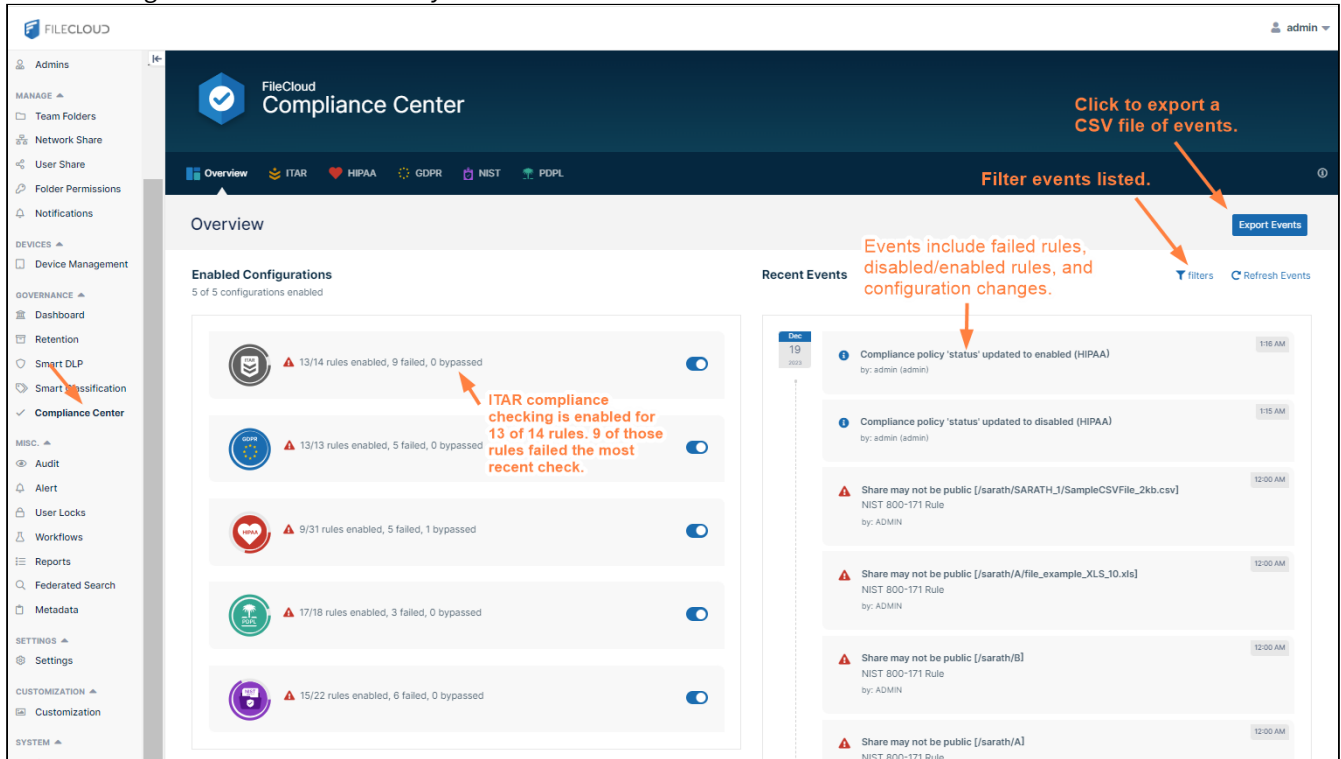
FILECLOUD

admin

Admins

MANAGE

Team Folders

Network Share

User Share

Folder Permissions

Notifications

DEVICES

Device Management

GOVERNANCE

Dashboard

Retention

Smart DLP

Smart Classification

Compliance Center

MISC.

Audit

Alert

User Locks

Workflows

Reports

Federated Search

Metadata

SETTINGS

Settings

CUSTOMIZATION

Customization

SYSTEM

FileCloud
Compliance Center

Click to export a CSV file of events.

Overview ITAR HIPAA GDPR NIST PDPL

Filter events listed.

Overview

Export Events

Events include failed rules, disabled/enabled rules, and configuration changes.

Enabled Configurations
5 of 5 configurations enabled

Recent Events

filters

Refresh Events

ITAR

13/14 rules enabled, 9 failed, 0 bypassed

ITAR compliance checking is enabled for 13 of 14 rules. 9 of those rules failed the most recent check.

GDPR

13/13 rules enabled, 5 failed, 0 bypassed

HIPAA

9/31 rules enabled, 5 failed, 1 bypassed

PDPL

17/18 rules enabled, 3 failed, 0 bypassed

NIST

15/22 rules enabled, 6 failed, 0 bypassed

Dec
19
2023

Compliance policy 'status' updated to enabled (HIPAA)
by: admin (admin)
1:16 AM

Compliance policy 'status' updated to disabled (HIPAA)
by: admin (admin)
1:15 AM

Share may not be public [/sarath/SARATH_1/SampleCSVFile_2kb.csv]
NIST 800-171 Rule
by: ADMIN
12:00 AM

Share may not be public [/sarath/A/file_example_XLS_10.xls]
NIST 800-171 Rule
by: ADMIN
12:00 AM

Share may not be public [/sarath/B]
NIST 800-171 Rule
by: ADMIN
12:00 AM

Share may not be public [/sarath/A]
NIST 800-171 Rule
12:00 AM